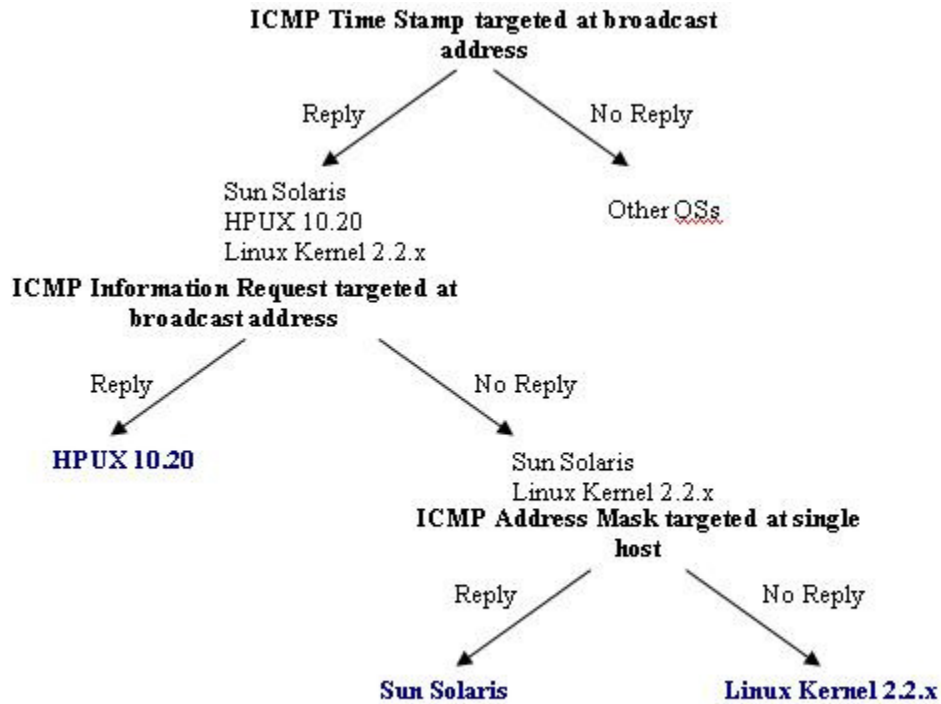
ICMP Time Stamp targeted at broadcast address

Reply

No Reply

Sun Solaris
HPUX 10.20
Linux Kernel 2.2.x

Other OSs

ICMP Information Request targeted at broadcast address

Reply

No Reply

HPUX 10.20

Sun Solaris
Linux Kernel 2.2.x

ICMP Address Mask targeted at single host

Reply

No Reply

Sun Solaris

Linux Kernel 2.2.x